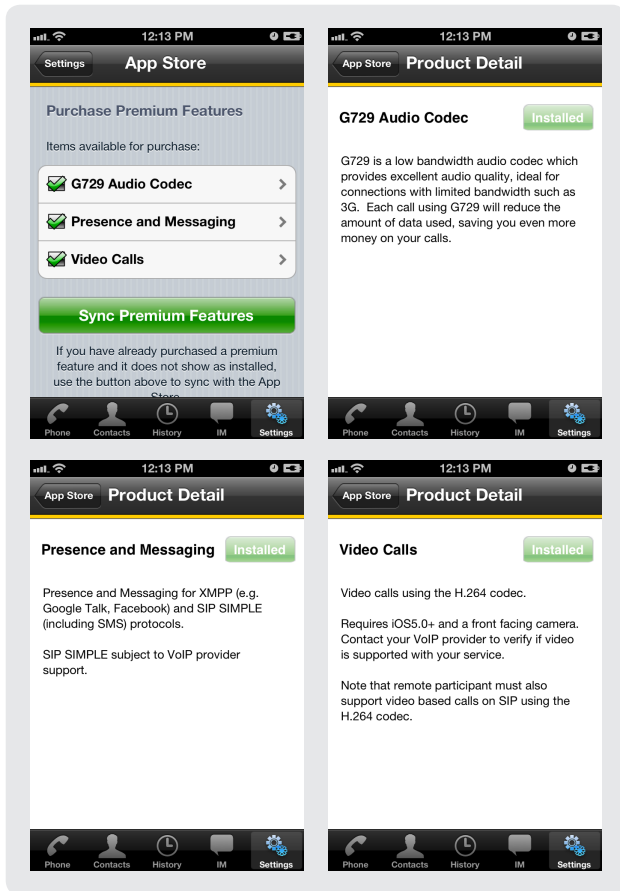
12:13 PM

Settings App Store

Purchase Premium Features

Items available for purchase:

G729 Audio Codec

Presence and Messaging

Video Calls

Sync Premium Features

If you have already purchased a premium feature and it does not show as installed, use the button above to sync with the App Store

Phone Contacts History IM Settings

12:13 PM

App Store Product Detail

G729 Audio Codec Installed

G729 is a low bandwidth audio codec which provides excellent audio quality, ideal for connections with limited bandwidth such as 3G. Each call using G729 will reduce the amount of data used, saving you even more money on your calls.

Phone Contacts History IM Settings

12:13 PM

App Store Product Detail

Presence and Messaging Installed

Presence and Messaging for XMPP (e.g. Google Talk, Facebook) and SIP SIMPLE (including SMS) protocols.

SIP SIMPLE subject to VoIP provider support.

Phone Contacts History IM Settings

12:13 PM

App Store Product Detail

Video Calls Installed

Video calls using the H.264 codec.

Requires iOS5.0+ and a front facing camera. Contact your VoIP provider to verify if video is supported with your service.

Note that remote participant must also support video based calls on SIP using the H.264 codec.

Phone Contacts History IM Settings